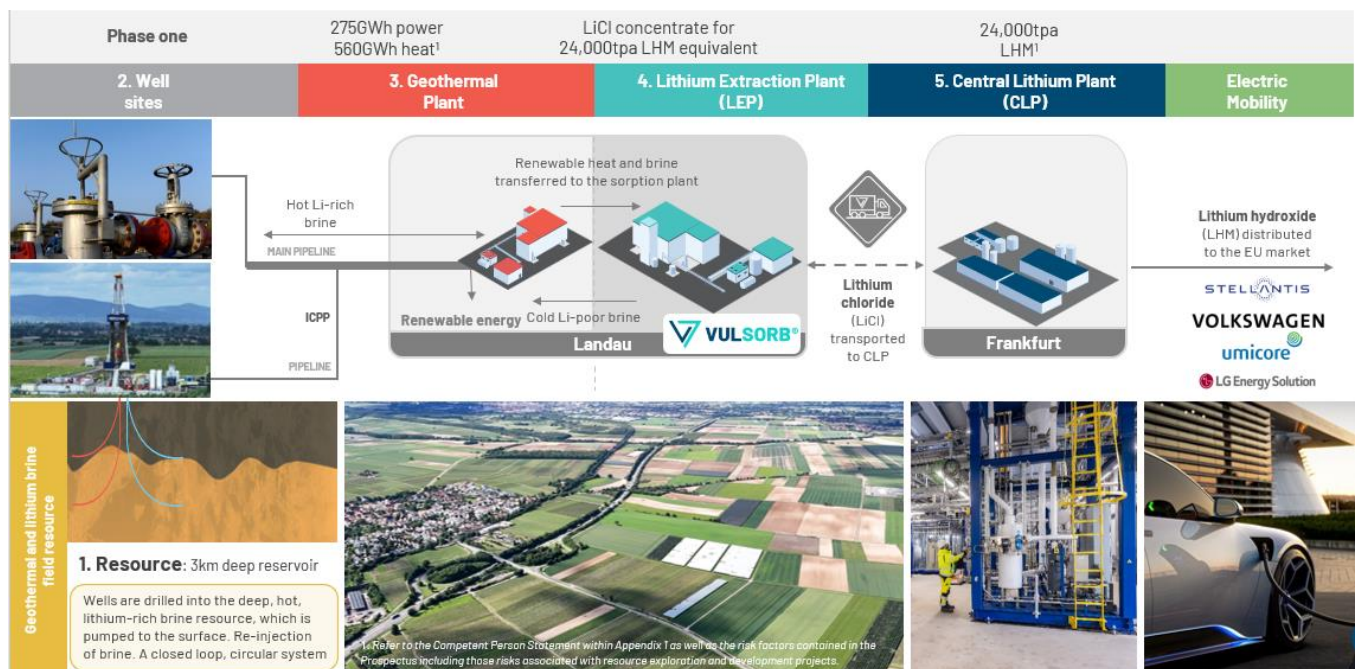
Phase one

275GWh power
560GWh heat¹

LiCl concentrate for
24,000tpa LHM equivalent

24,000tpa
LHM¹

2. Well sites

3. Geothermal Plant

4. Lithium Extraction Plant (LEP)

5. Central Lithium Plant (CLP)

Electric Mobility

Renewable heat and brine transferred to the sorption plant

Hot Li-rich brine

MAIN PIPELINE

ICPP

PIPELINE

Renewable energy

Cold Li-poor brine

VULSORB®

Landau

Lithium chloride (LiCl) transported to CLP

Frankfurt

Lithium hydroxide (LHM) distributed to the EU market

STELLANTIS

VOLKSWAGEN

umicore

LG Energy Solution

Geothermal and lithium brine field resource

1. Resource: 3km deep reservoir

Wells are drilled into the deep, hot, lithium-rich brine resource, which is pumped to the surface. Re-injection of brine. A closed loop, circular system

1. Refer to the Competent Person Statement within Appendix 1 as well as the risk factors contained in the Prospectus including those risks associated with resource exploration and development projects.